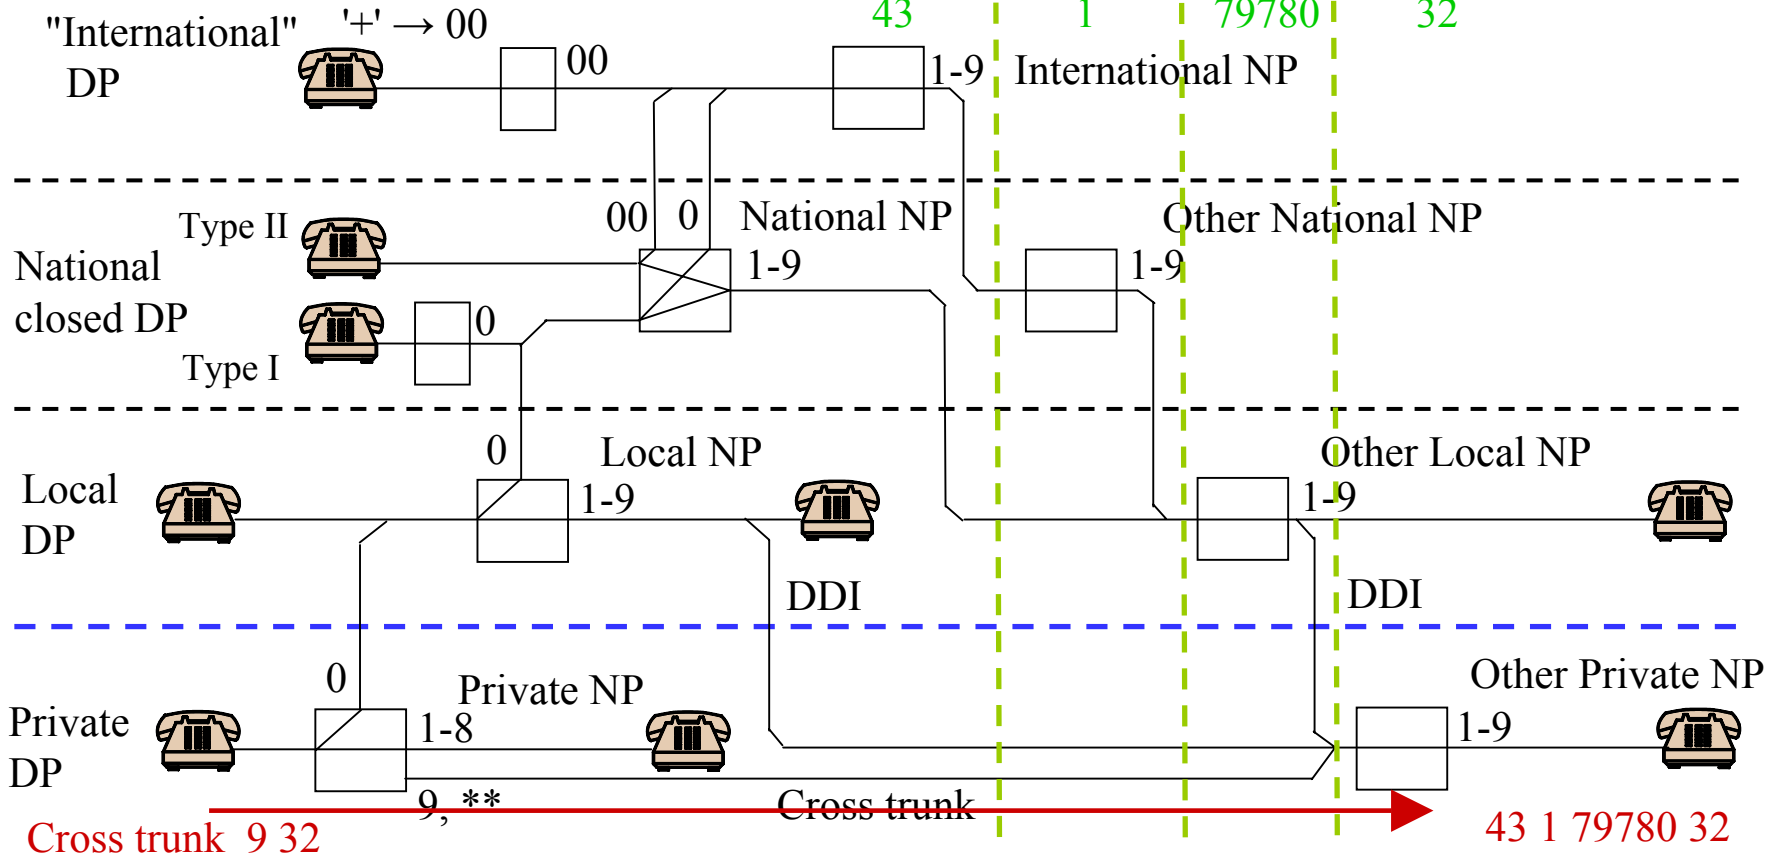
"International" DP

'+' → 00

00

43

1

79780

32

1-9

International NP

00

0

National NP

Other National NP

Type II

National closed DP

1-9

1-9

0

Type I

0

Local NP

Other Local NP

Local DP

1-9

1-9

DDI

DDI

Other Private NP

0

Private NP

Private DP

1-8

1-9

9, **

Cross trunk

Cross trunk 9 32

43 1 79780 32